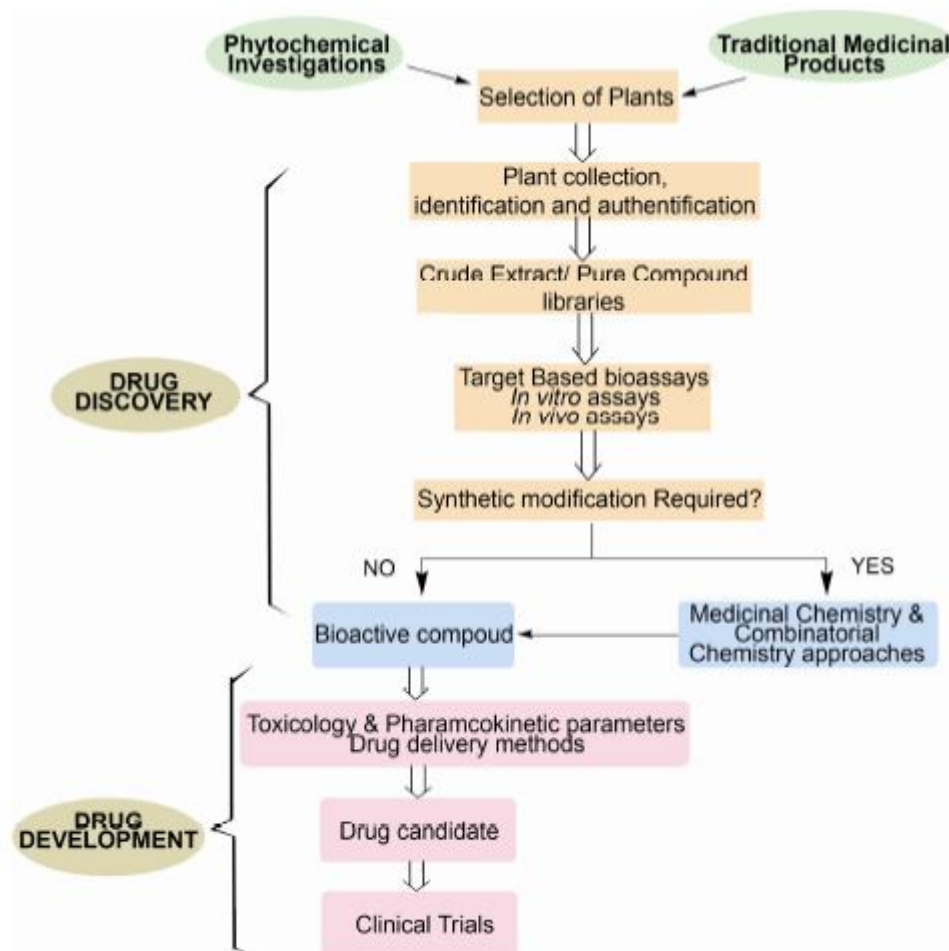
Phytochemical Investigations

Traditional Medicinal Products

Selection of Plants

Plant collection, identification and authentification

Crude Extract/ Pure Compound libraries

Target Based bioassays
In vitro assays
In vivo assays

Synthetic modification Required?

NO

YES

DRUG DISCOVERY

Bioactive compoud

Medicinal Chemistry & Combinatorial Chemistry approaches

Toxicology & Pharamcokinetic parameters
Drug delivery methods

Drug candidate

Clinical Trials

DRUG DEVELOPMENT